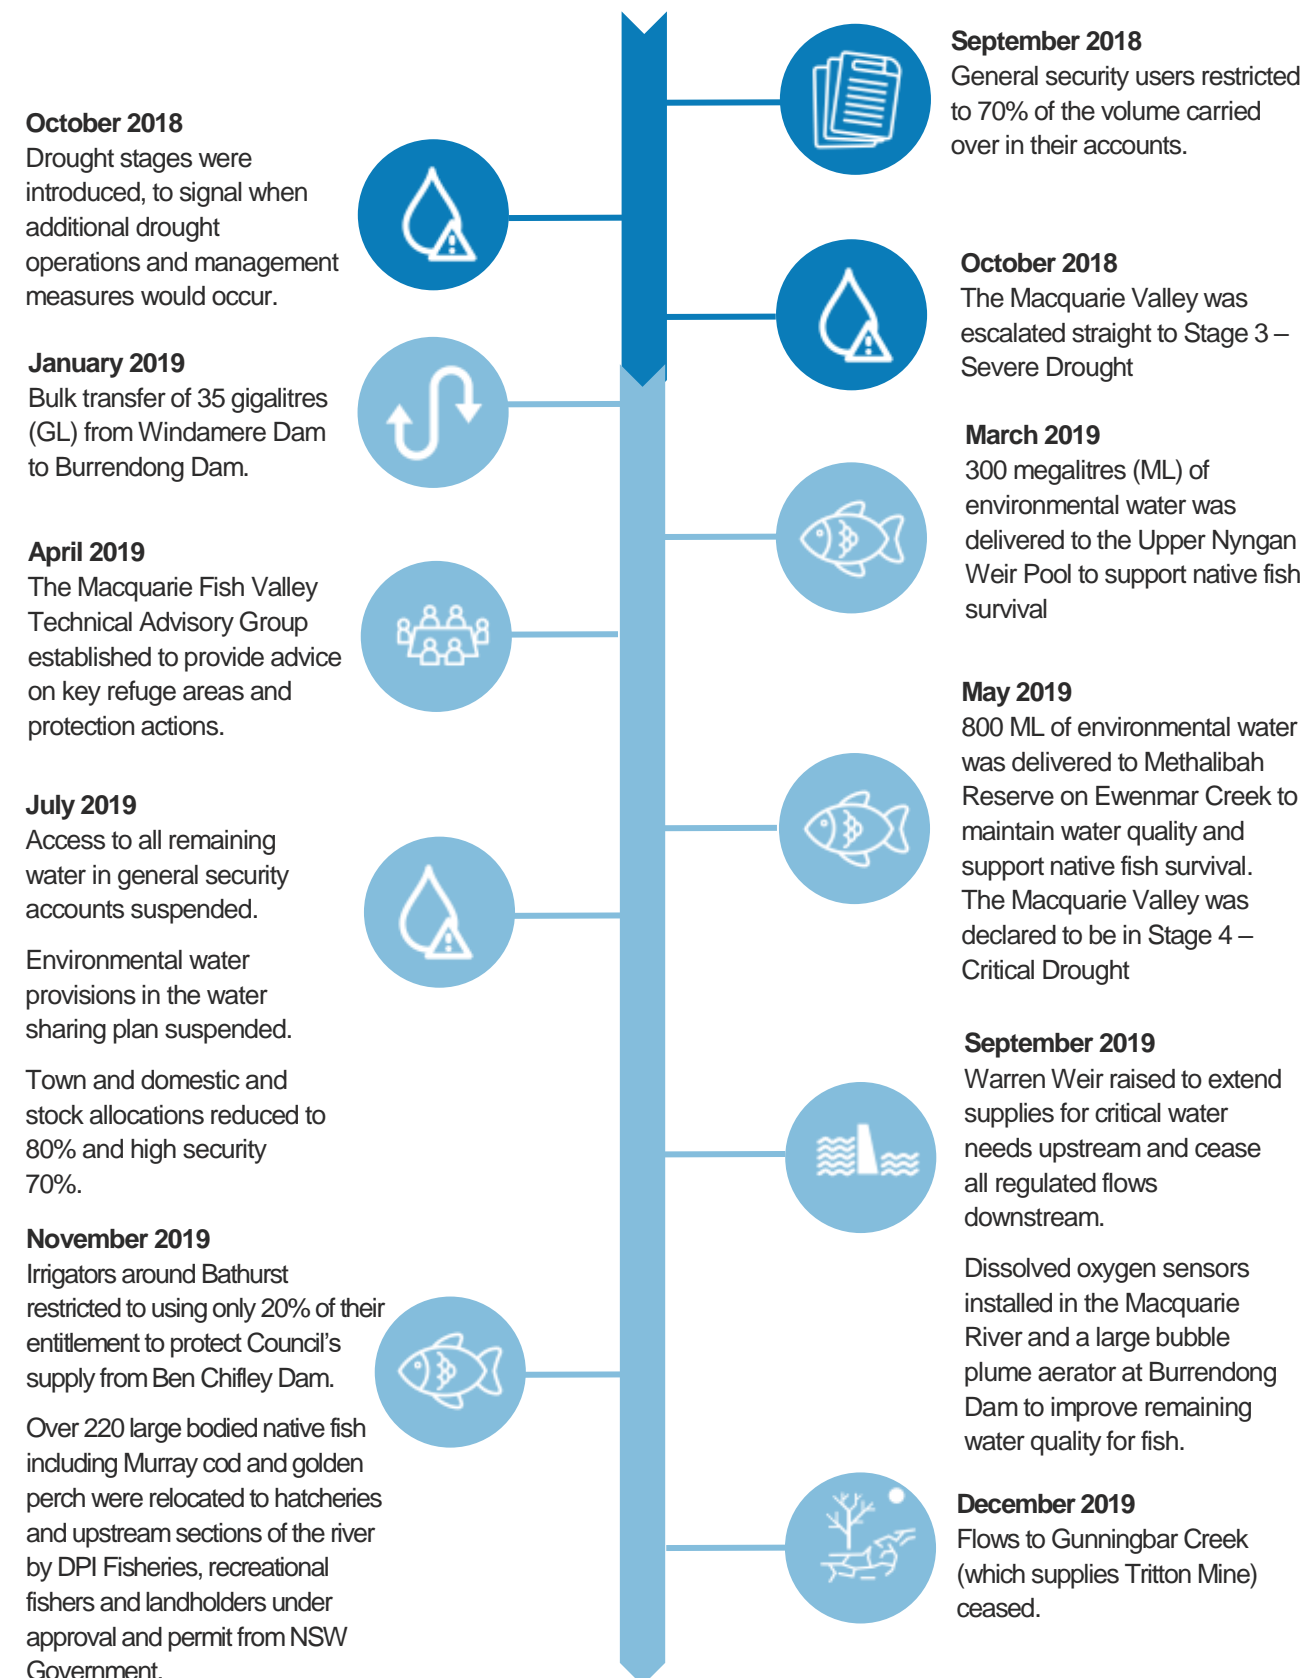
September 2018
General security users restricted to 70% of the volume carried over in their accounts.

October 2018
Drought stages were introduced, to signal when additional drought operations and management measures would occur.

October 2018
The Macquarie Valley was escalated straight to Stage 3 – Severe Drought

January 2019
Bulk transfer of 35 gigalitres (GL) from Windamere Dam to Burrendong Dam.

March 2019
300 megalitres (ML) of environmental water was delivered to the Upper Nyngan Weir Pool to support native fish survival

April 2019
The Macquarie Fish Valley Technical Advisory Group established to provide advice on key refuge areas and protection actions.

May 2019
800 ML of environmental water was delivered to Methalibah Reserve on Ewenmar Creek to maintain water quality and support native fish survival.
The Macquarie Valley was declared to be in Stage 4 – Critical Drought

July 2019
Access to all remaining water in general security accounts suspended.

Environmental water provisions in the water sharing plan suspended.

Town and domestic and stock allocations reduced to 80% and high security 70%.

September 2019
Warren Weir raised to extend supplies for critical water needs upstream and cease all regulated flows downstream.

Dissolved oxygen sensors installed in the Macquarie River and a large bubble plume aerator at Burrendong Dam to improve remaining water quality for fish.

November 2019
Irrigators around Bathurst restricted to using only 20% of their entitlement to protect Council's supply from Ben Chifley Dam.

Over 220 large bodied native fish including Murray cod and golden perch were relocated to hatcheries and upstream sections of the river by DPI Fisheries, recreational fishers and landholders under approval and permit from NSW Government.

December 2019
Flows to Gunningbar Creek (which supplies Tritton Mine) ceased.